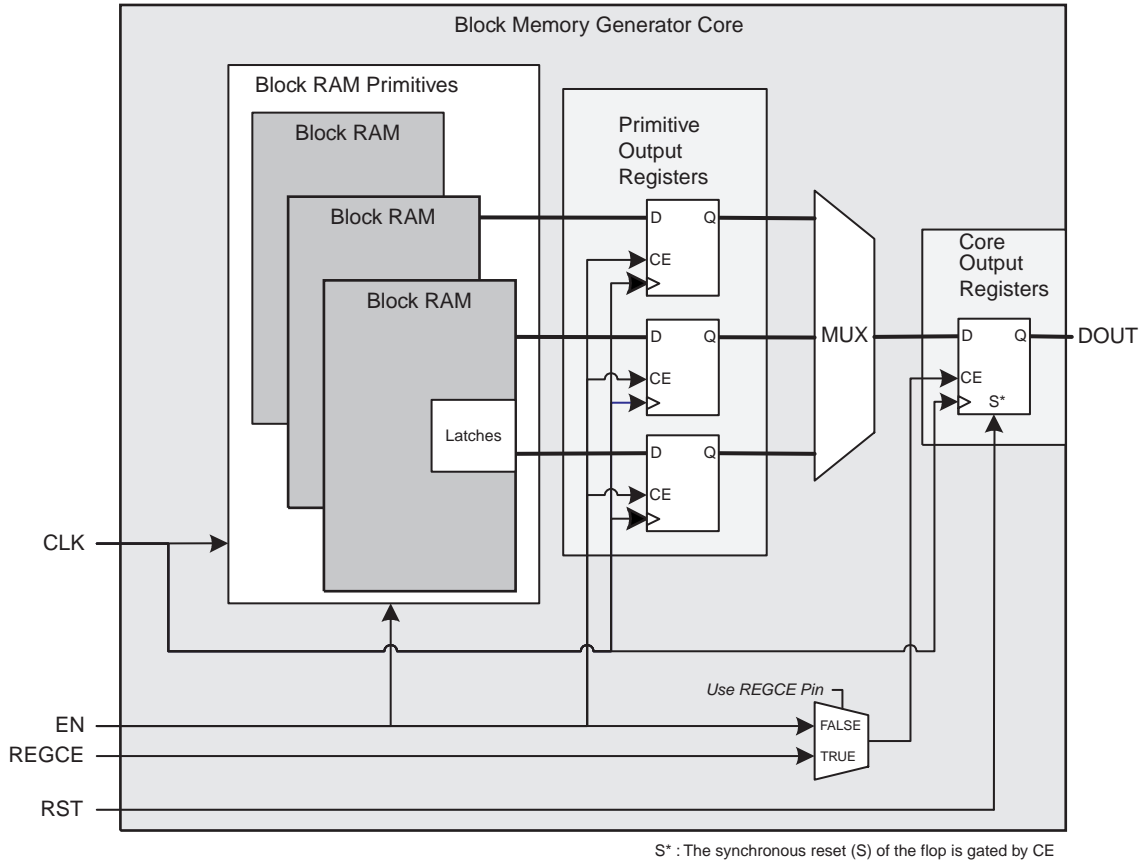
Block Memory Generator Core

Block RAM Primitives

Block RAM

Block RAM

Block RAM

Latches

Primitive Output Registers

D Q
CE

D Q
CE

D Q
CE

MUX

Core Output Registers

D Q
CE
S*

DOUT

CLK

EN

REGCE

RST

Use REGCE Pin

FALSE

TRUE

S* : The synchronous reset (S) of the flop is gated by CE